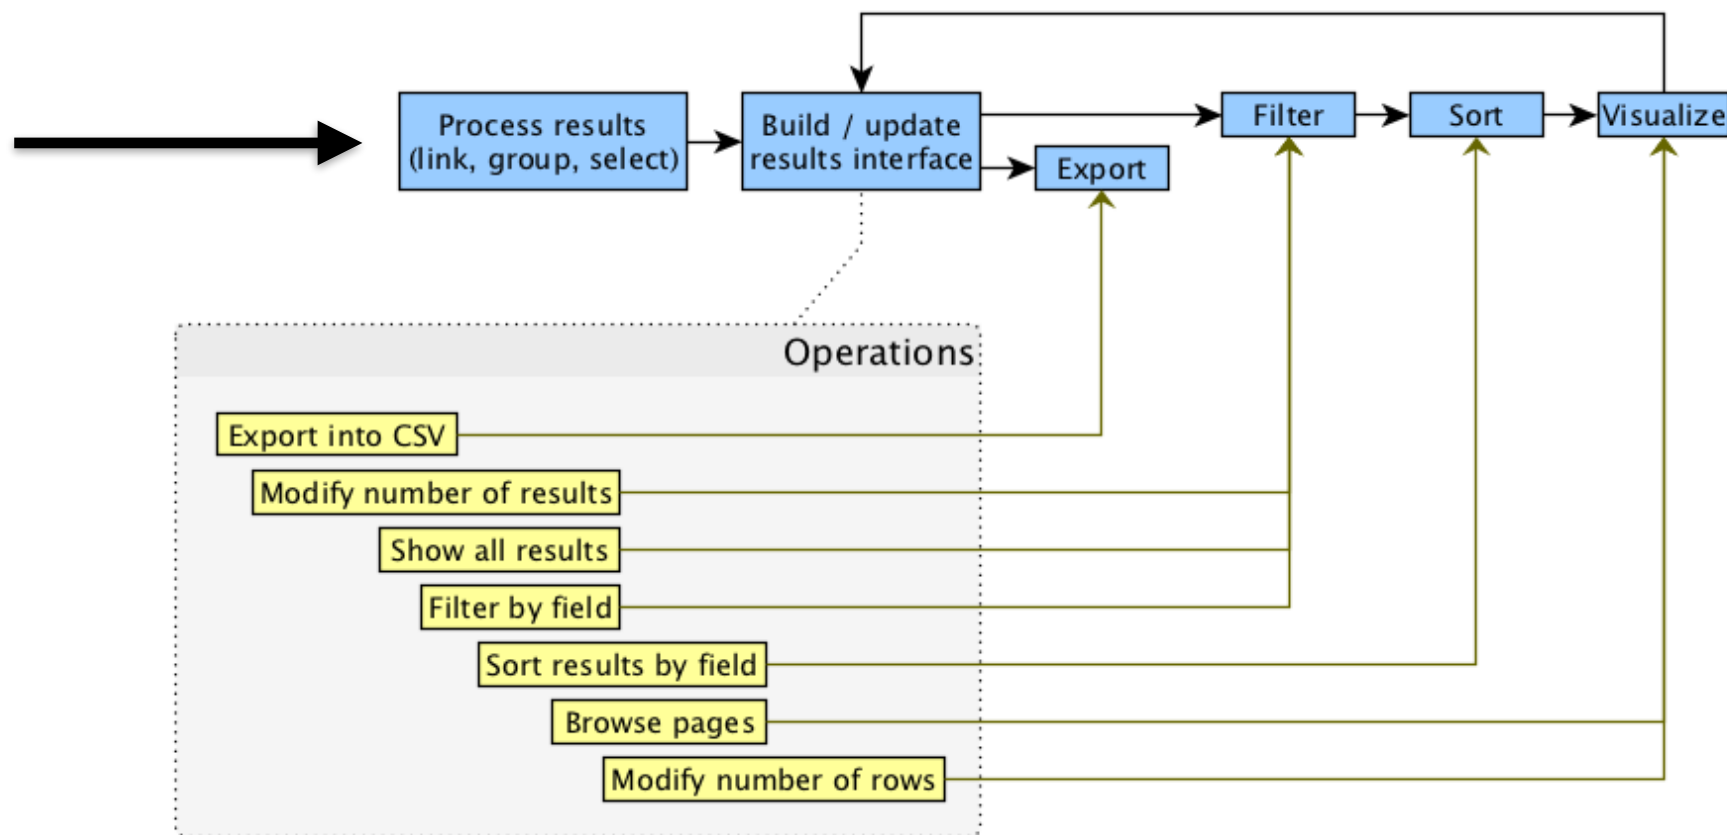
Process results
(link, group, select)

Build / update
results interface

Filter

Sort

Visualize

Export

Operations

Export into CSV

Modify number of results

Show all results

Filter by field

Sort results by field

Browse pages

Modify number of rows